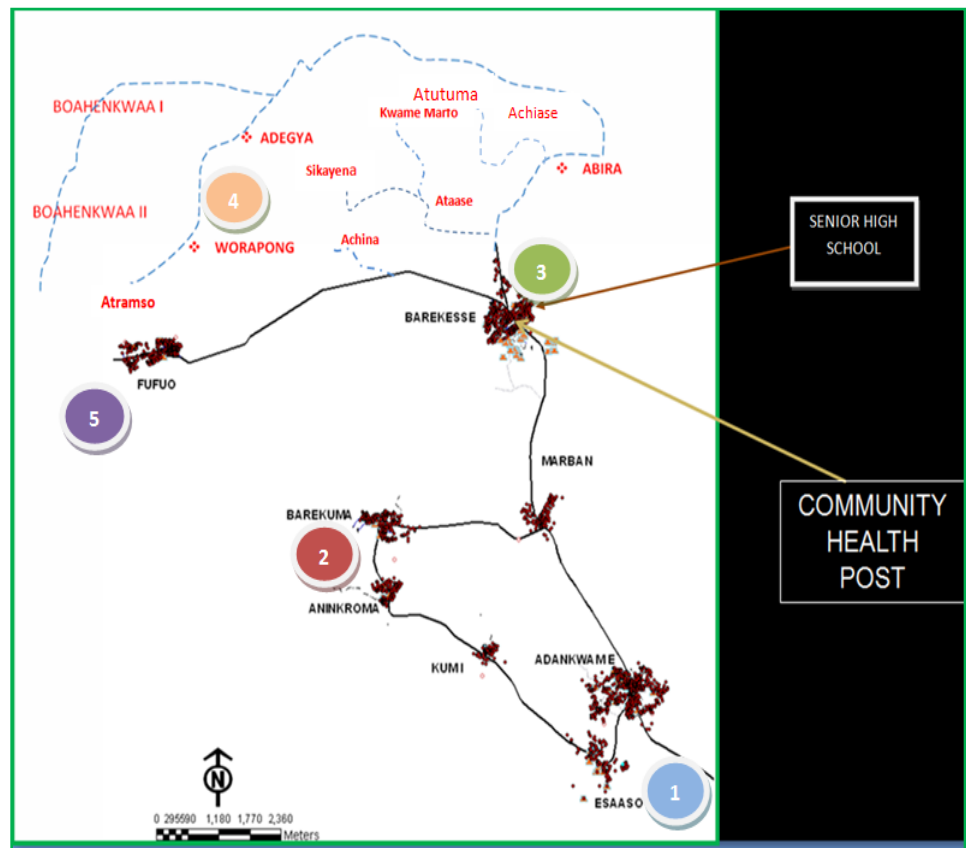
BOAHENKWAA I

BOAHENKWAA II

ADEGYA

WORAPONG

Atramso

Atutuma

Kwame Marto

Achiase

Sikayena

Ataase

ABIRA

Achina

4

3

5

2

1

SENIOR HIGH SCHOOL

COMMUNITY HEALTH POST

BAREKESSE

FUFUO

MARBAN

BAREKUMA

ANINKROMA

KUMI

ADANKWAME

ESAASO

N

0 295590 1,180 1,770 2,360
Meters